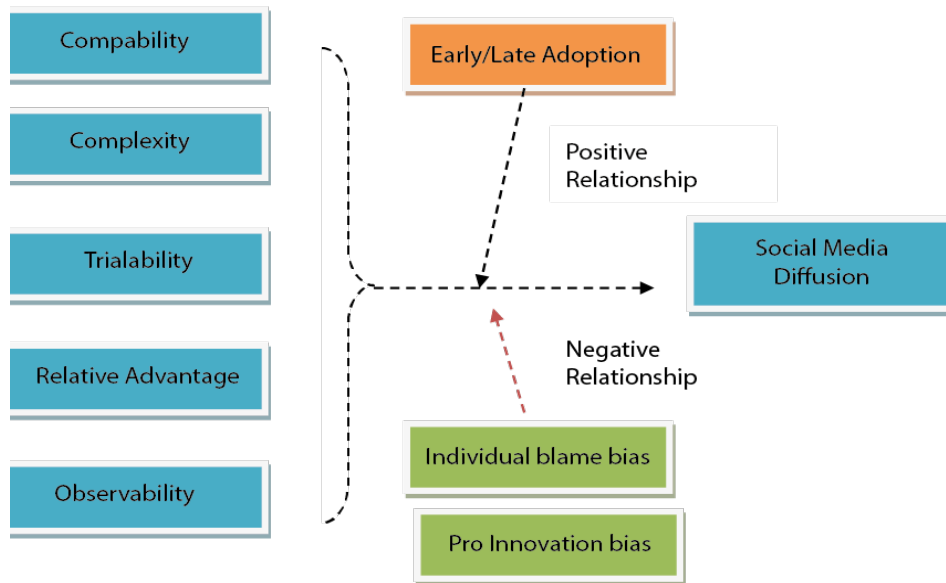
Compability

Complexity

Trialability

Relative Advantage

Observability

Early/Late Adoption

Positive Relationship

Social Media Diffusion

Negative Relationship

Individual blame bias

Pro Innovation bias